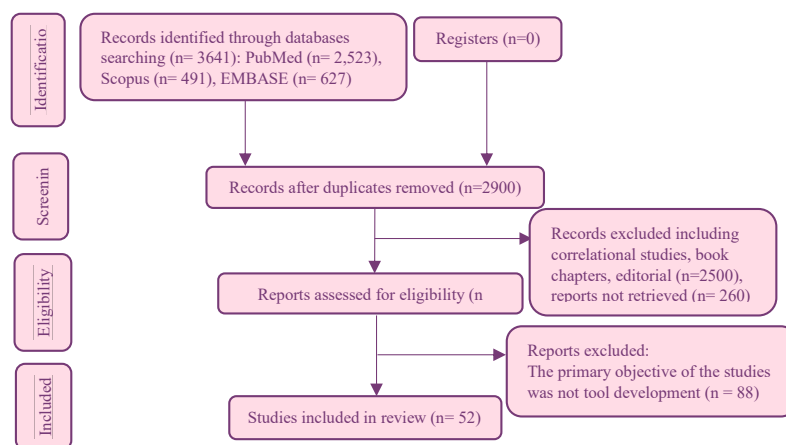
Identificatio

Records identified through databases searching (n= 3641): PubMed (n= 2,523), Scopus (n= 491), EMBASE (n= 627)

Registers (n=0)

Screenin

Records after duplicates removed (n=2900)

Records excluded including correlational studies, book chapters, editorial (n=2500), reports not retrieved (n= 260)

Eligibility

Reports assessed for eligibility (n

Reports excluded:
The primary objective of the studies was not tool development (n = 88)

Included

Studies included in review (n= 52)